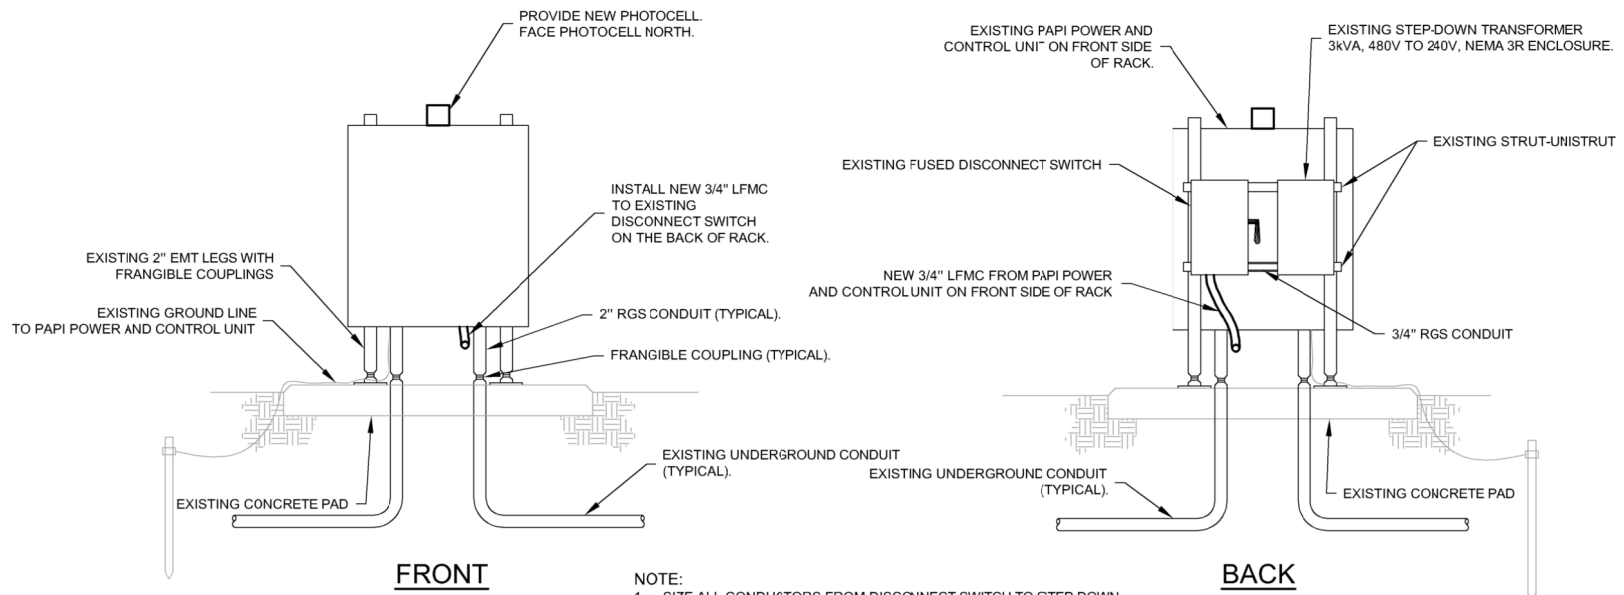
PROVIDE NEW PHOTOCELL. FACE PHOTOCELL NORTH.

INSTALL NEW 3/4" LFMC TO EXISTING DISCONNECT SWITCH ON THE BACK OF RACK.

EXISTING 2" EMT LEGS WITH FRANGIBLE COUPLINGS

EXISTING GROUND LINE TO PAPI POWER AND CONTROL UNIT

2" RGS CONDUIT (TYPICAL).

FRANGIBLE COUPLING (TYPICAL).

EXISTING UNDERGROUND CONDUIT (TYPICAL).

EXISTING CONCRETE PAD

FRONT

EXISTING PAPI POWER AND CONTROL UNIT ON FRONT SIDE OF RACK.

EXISTING STEP-DOWN TRANSFORMER 3kVA, 480V TO 240V, NEMA 3R ENCLOSURE.

EXISTING STRUT-UNISTRUT

EXISTING FUSED DISCONNECT SWITCH

NEW 3/4" LFMC FROM PAPI POWER AND CONTROL UNIT ON FRONT SIDE OF RACK

3/4" RGS CONDUIT

EXISTING UNDERGROUND CONDUIT (TYPICAL).

EXISTING CONCRETE PAD

BACK

NOTE:
1. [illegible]